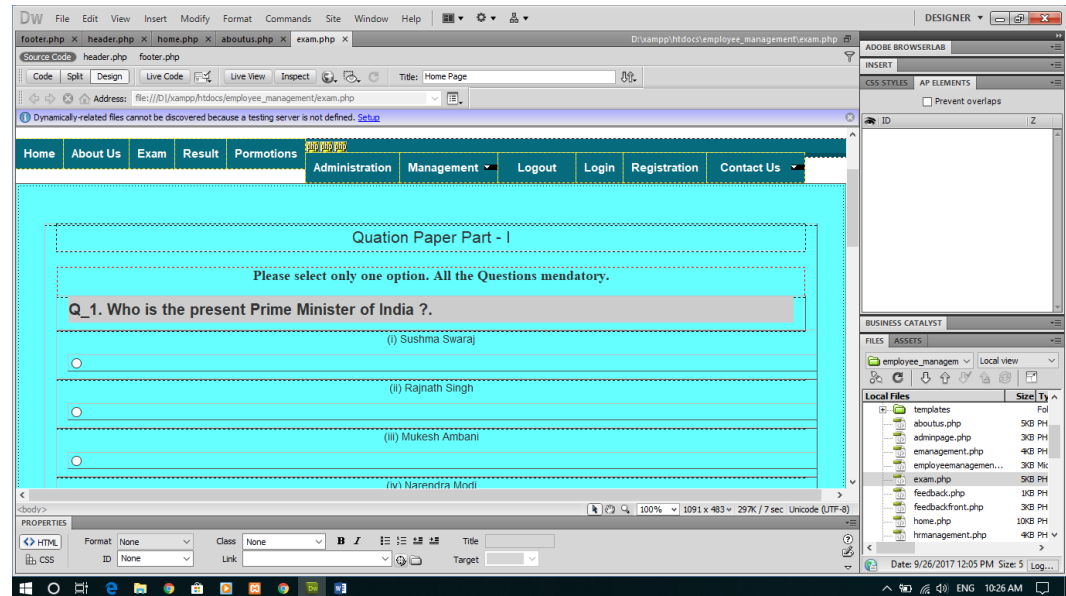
Dw File Edit View Insert Modify Format Commands Site Window Help DESIGNER

footer.php × header.php × home.php × aboutus.php × exam.php × D:\xampp\htdocs\employee_management\exam.php

Source Code header.php footer.php

Code Split Design Live Code Live View Inspect Title: Home Page

Address: file:///D|/xampp/htdocs/employee_management/exam.php

Dynamically-related files cannot be discovered because a testing server is not defined. Setup

Home About Us Exam Result Pormotions php php php Administration Management Logout Login Registration Contact Us

Quation Paper Part - I

Please select only one option. All the Questions mendatory.

Q_1. Who is the present Prime Minister of India ?.

(i) Sushma Swaraj

(ii) Rajnath Singh

(iii) Mukesh Ambani

(iv) Narendra Modi

<body> 100% 1091 x 483 297K / 7 sec Unicode (UTF-8)

PROPERTIES

HTML Format None Class None B I Title

CSS ID None Link Target

ADOBE BROWSERLAB

INSERT

CSS STYLES AP ELEMENTS

Prevent overlaps

ID Z

BUSINESS CATALYST

FILES ASSETS

employee_managem Local view

Local Files Size Ty

templates Fol

aboutus.php 5KB PH

adminpage.php 3KB PH

emanagement.php 4KB PH

employeemanagemen... 3KB Mic

exam.php 5KB PH

feedback.php 1KB PH

feedbackfront.php 3KB PH

home.php 10KB PH

hrmanagement.php 4KB PH

Date: 9/26/2017 12:05 PM Size: 5 Log...

ENG 10:26 AM